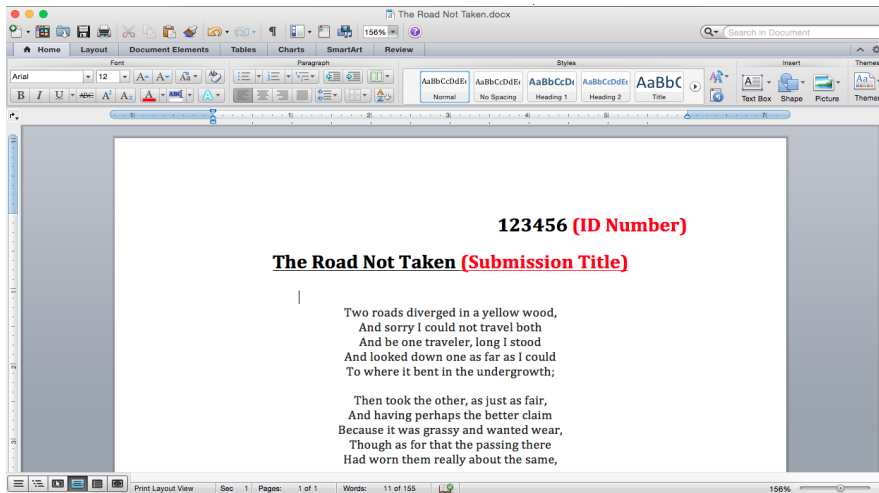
The Road Not Taken.docx

156%

Search in Document

Home Layout Document Elements Tables Charts SmartArt Review

Font Paragraph Styles Insert Themes

Arial 12

AaBbCcDdEe Normal
AaBbCcDdEe No Spacing
AaBbCcDc Heading 1
AaBbCcDdEe Heading 2
AaBbC Title

Text Box Shape Picture Themes

123456 (ID Number)

The Road Not Taken (Submission Title)

Two roads diverged in a yellow wood,
And sorry I could not travel both
And be one traveler, long I stood
And looked down one as far as I could
To where it bent in the undergrowth;

Then took the other, as just as fair,
And having perhaps the better claim
Because it was grassy and wanted wear,
Though as for that the passing there
Had worn them really about the same,

Print Layout View Sec 1 Pages: 1 of 1 Words: 11 of 155 156%